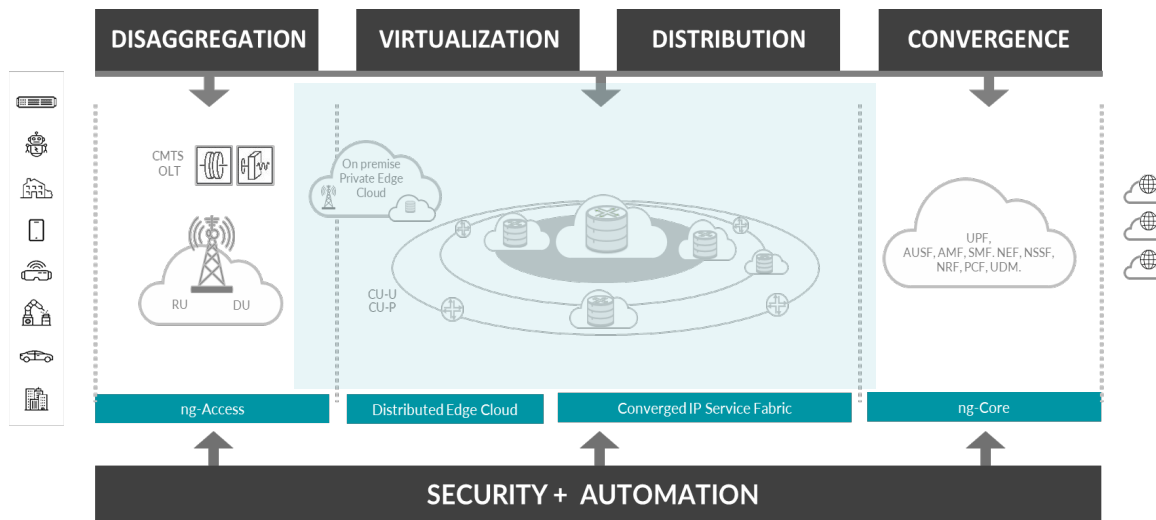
DISAGGREGATION
VIRTUALIZATION
DISTRIBUTION
CONVERGENCE

CMTS
OLT

RU
DU

On premise
Private Edge
Cloud

CU-U
CU-P

UPF,
AUSF, AMF, SMF, NEF, NSSF,
NRF, PCF, UDM.

ng-Access
Distributed Edge Cloud
Converged IP Service Fabric
ng-Core

SECURITY + AUTOMATION